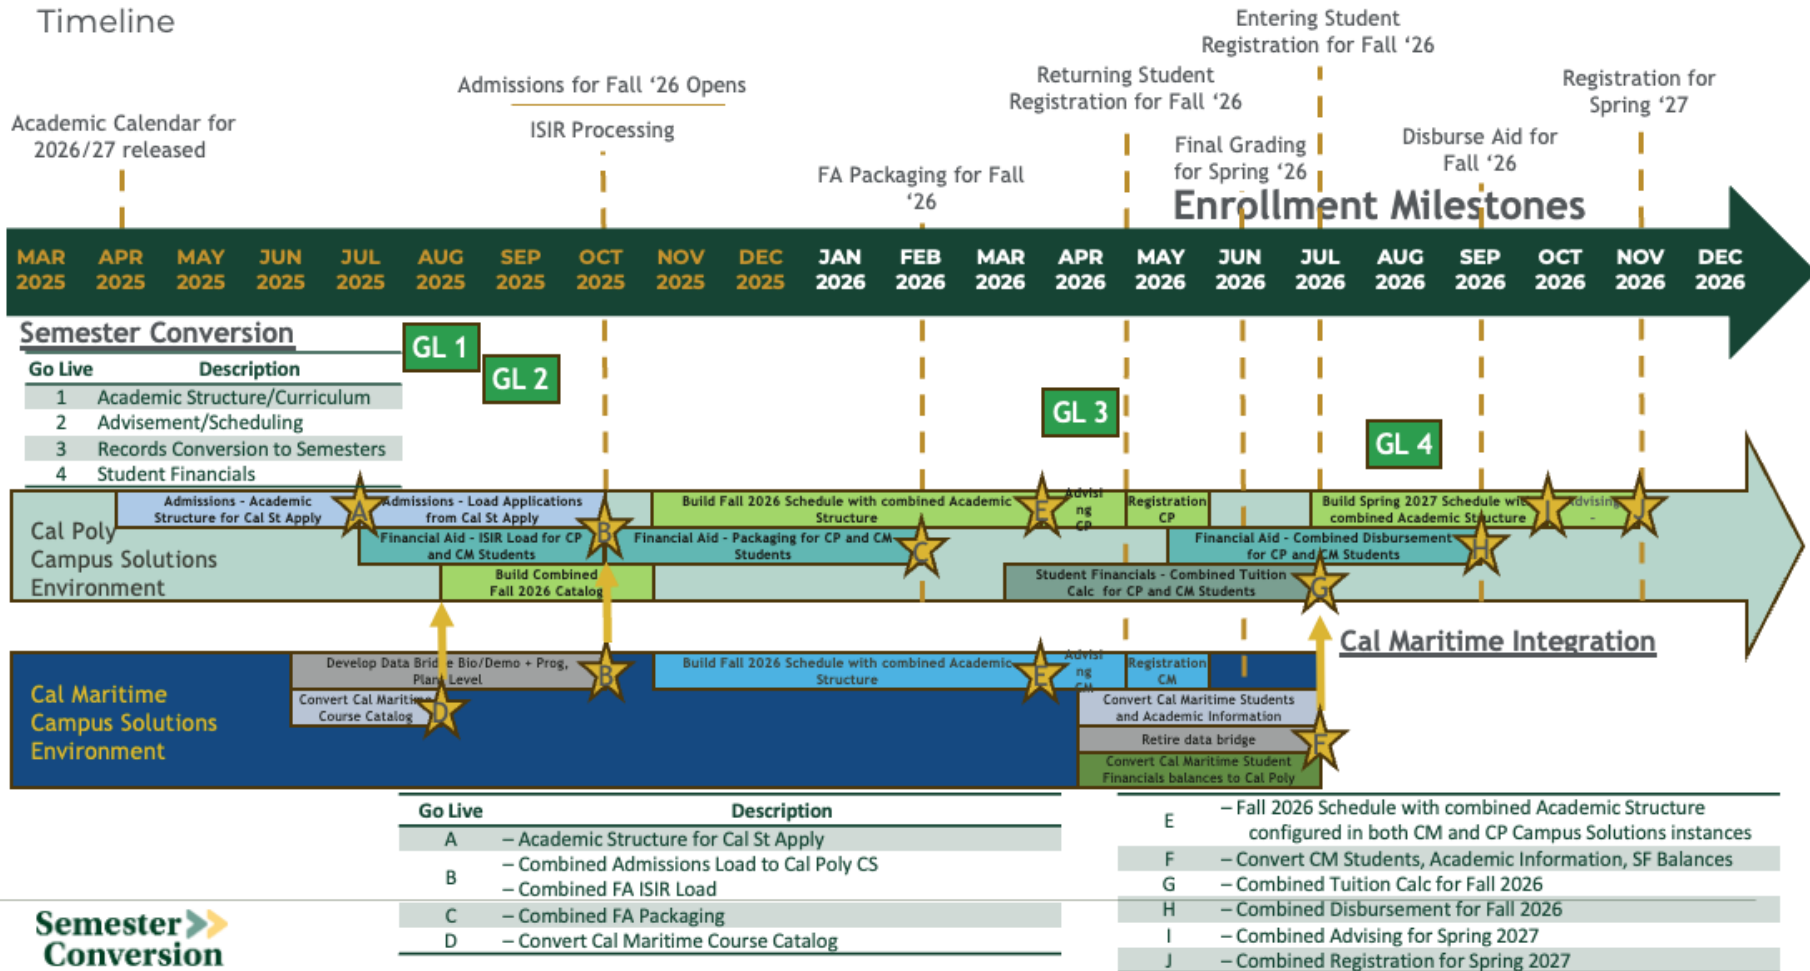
Timeline

Academic Calendar for 2026/27 released

Admissions for Fall '26 Opens

ISIR Processing

FA Packaging for Fall '26

Returning Student Registration for Fall '26

Entering Student Registration for Fall '26

Final Grading for Spring '26

Disburse Aid for Fall '26

Registration for Spring '27

Enrollment Milestones

| MAR 2025 | APR 2025 | MAY 2025 | JUN 2025 | JUL 2025 | AUG 2025 | SEP 2025 | OCT 2025 | NOV 2025 | DEC 2025 | JAN 2026 | FEB 2026 | MAR 2026 | APR 2026 | MAY 2026 | JUN 2026 | JUL 2026 | AUG 2026 | SEP 2026 | OCT 2026 | NOV 2026 | DEC 2026 |
|---|---|---|---|---|---|---|---|---|---|---|---|---|---|---|---|---|---|---|---|---|---|

Semester Conversion

| Go Live | Description |
|---|---|
| 1 | Academic Structure/Curriculum |
| 2 | Advisement/Scheduling |
| 3 | Records Conversion to Semesters |
| 4 | Student Financials |

GL 1
GL 2
GL 3
GL 4

Cal Poly Campus Solutions Environment

Admissions - Academic Structure for Cal St Apply
A
Admissions - Load Applications from Cal St Apply
B
Financial Aid - ISIR Load for CP and CM Students
Build Combined Fall 2026 Catalog
Financial Aid - Packaging for CP and CM Students
C
Build Fall 2026 Schedule with combined Academic Structure
E
Advising CP
Registration CP
Student Financials - Combined Tuition Calc for CP and CM Students
G
Financial Aid - Combined Disbursement for CP and CM Students
H
Build Spring 2027 Schedule with combined Academic Structure
I
Advising
J

Cal Maritime Integration

Cal Maritime Campus Solutions Environment

Develop Data Bridge Bio/Demo + Prog, Plan Level
B
Convert Cal Maritime Course Catalog
D
Build Fall 2026 Schedule with combined Academic Structure
E
Advising CM
Registration CM
Convert Cal Maritime Students and Academic Information
Retire data bridge
F
Convert Cal Maritime Student Financials balances to Cal Poly

| Go Live | Description |
|---|---|
| A | – Academic Structure for Cal St Apply |
| B | – Combined Admissions Load to Cal Poly CS<br>– Combined FA ISIR Load |
| C | – Combined FA Packaging |
| D | – Convert Cal Maritime Course Catalog |

| | |
|---|---|
| E | – Fall 2026 Schedule with combined Academic Structure configured in both CM and CP Campus Solutions instances |
| F | – Convert CM Students, Academic Information, SF Balances |
| G | – Combined Tuition Calc for Fall 2026 |
| H | – Combined Disbursement for Fall 2026 |
| I | – Combined Advising for Spring 2027 |
| J | – Combined Registration for Spring 2027 |

Semester Conversion